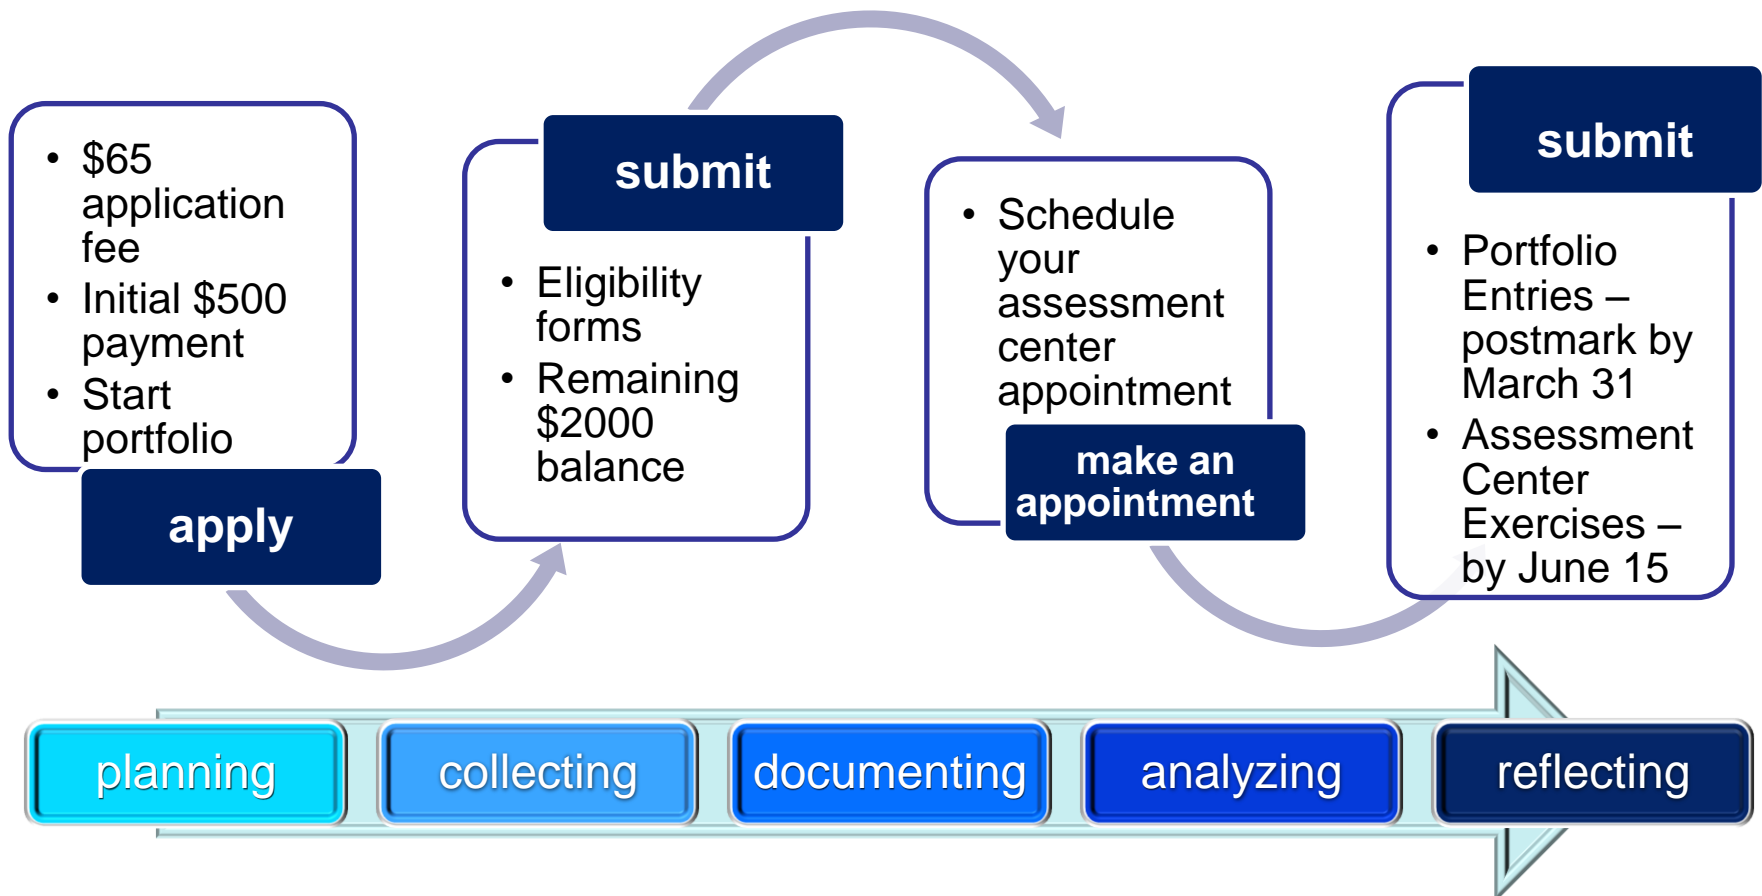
- $65 application fee
- Initial $500 payment
- Start portfolio

apply

submit

- Eligibility forms
- Remaining $2000 balance

- Schedule your assessment center appointment

make an appointment

submit

- Portfolio Entries – postmark by March 31
- Assessment Center Exercises – by June 15

planning

collecting

documenting

analyzing

reflecting